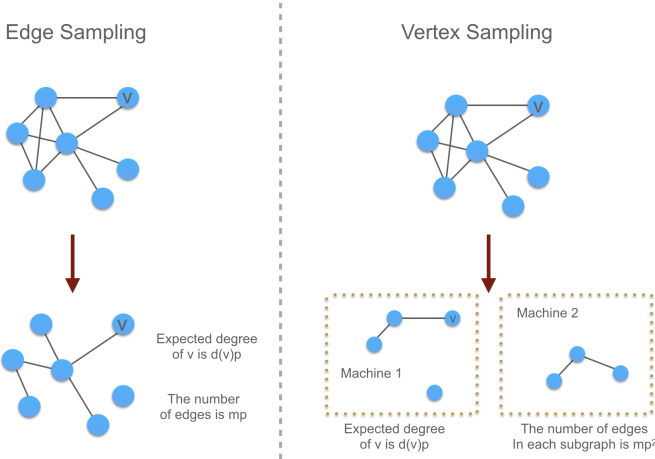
Edge Sampling

v

v

Expected degree of v is d(v)p

The number of edges is mp

Vertex Sampling

v

v

Machine 1

Machine 2

Expected degree of v is d(v)p

The number of edges In each subgraph is mp$^2$